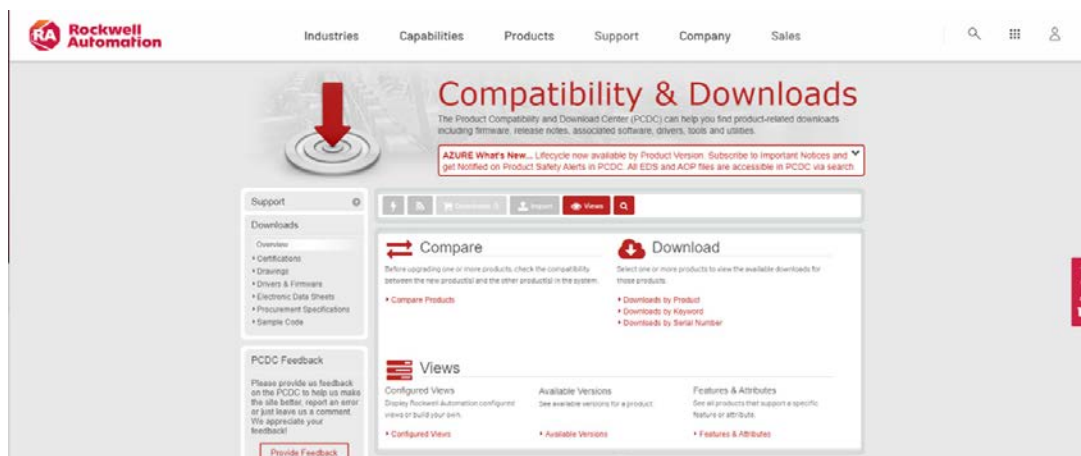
RA Rockwell Automation

Industries Capabilities Products Support Company Sales

Compatibility & Downloads

The Product Compatibility and Download Center (PCDC) can help you find product-related downloads including firmware, release notes, associated software, drivers, tools and utilities.

AZURE What's New... Lifecycle now available by Product Version. Subscribe to Important Notices and get Notified on Product Safety Alerts in PCDC. All EDS and AOP files are accessible in PCDC via search

Support

Downloads

Overview
• Certifications
• Drawings
• Drivers & Firmware
• Electronic Data Sheets
• Procurement Specifications
• Sample Code

PCDC Feedback

Please provide us feedback on the PCDC to help us make the site better, report an error or just leave us a comment. We appreciate your feedback!

Provide Feedback

Downloads 0 Import Views

Compare

Before upgrading one or more products, check the compatibility between the new product(s) and the other product(s) in the system.

• Compare Products

Download

Select one or more products to view the available downloads for those products.

• Downloads by Product
• Downloads by Keyword
• Downloads by Serial Number

Views

Configured Views

Display Rockwell Automation configured views or build your own.

• Configured Views

Available Versions

See available versions for a product.

• Available Versions

Features & Attributes

See all products that support a specific feature or attribute.

• Features & Attributes